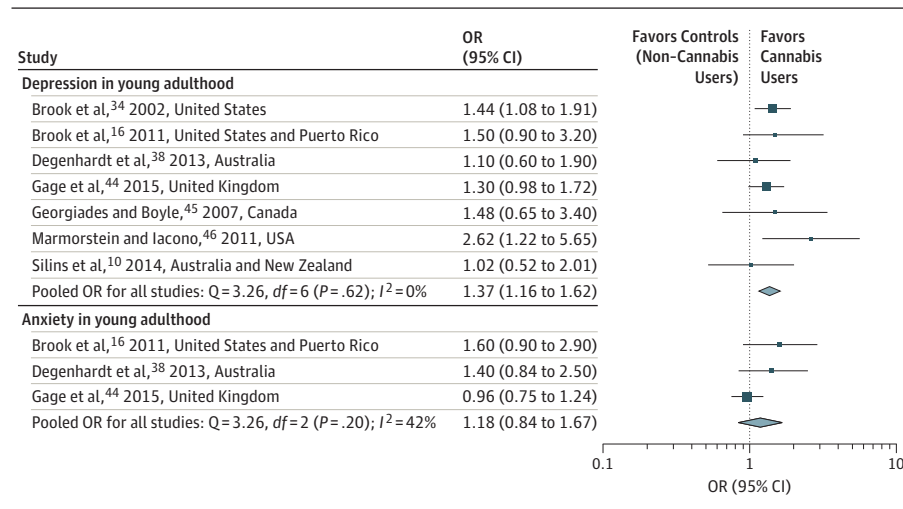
| Study | OR (95% CI) |
|---|---|
| **Depression in young adulthood** | |
| Brook et al,$^{34}$ 2002, United States | 1.44 (1.08 to 1.91) |
| Brook et al,$^{16}$ 2011, United States and Puerto Rico | 1.50 (0.90 to 3.20) |
| Degenhardt et al,$^{38}$ 2013, Australia | 1.10 (0.60 to 1.90) |
| Gage et al,$^{44}$ 2015, United Kingdom | 1.30 (0.98 to 1.72) |
| Georgiades and Boyle,$^{45}$ 2007, Canada | 1.48 (0.65 to 3.40) |
| Marmorstein and Iacono,$^{46}$ 2011, USA | 2.62 (1.22 to 5.65) |
| Silins et al,$^{10}$ 2014, Australia and New Zealand | 1.02 (0.52 to 2.01) |
| Pooled OR for all studies: Q = 3.26, $df$ = 6 ($P$ = .62); $I^2$ = 0% | 1.37 (1.16 to 1.62) |
| **Anxiety in young adulthood** | |
| Brook et al,$^{16}$ 2011, United States and Puerto Rico | 1.60 (0.90 to 2.90) |
| Degenhardt et al,$^{38}$ 2013, Australia | 1.40 (0.84 to 2.50) |
| Gage et al,$^{44}$ 2015, United Kingdom | 0.96 (0.75 to 1.24) |
| Pooled OR for all studies: Q = 3.26, $df$ = 2 ($P$ = .20); $I^2$ = 42% | 1.18 (0.84 to 1.67) |

Favors Controls (Non-Cannabis Users)

Favors Cannabis Users

0.1

1

10

OR (95% CI)